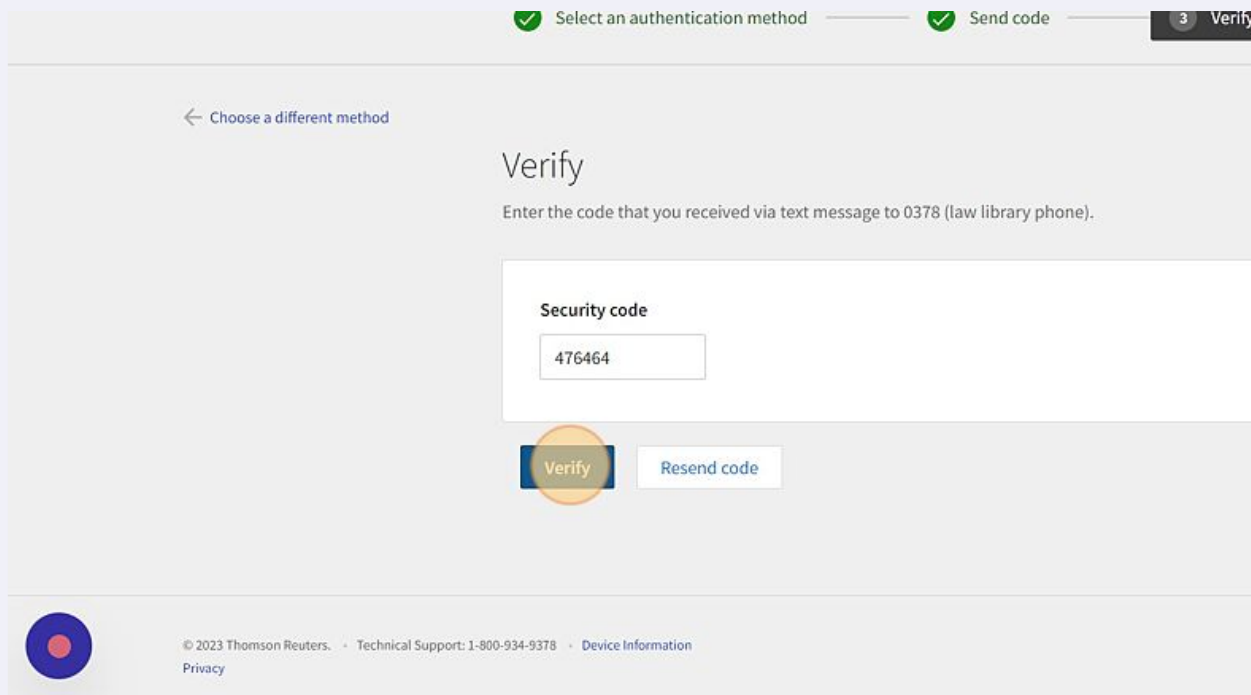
Select an authentication method Send code 3 Verify

← Choose a different method

Verify

Enter the code that you received via text message to 0378 (law library phone).

Security code

476464

Verify Resend code

© 2023 Thomson Reuters. · Technical Support: 1-800-934-9378 · Device Information

Privacy